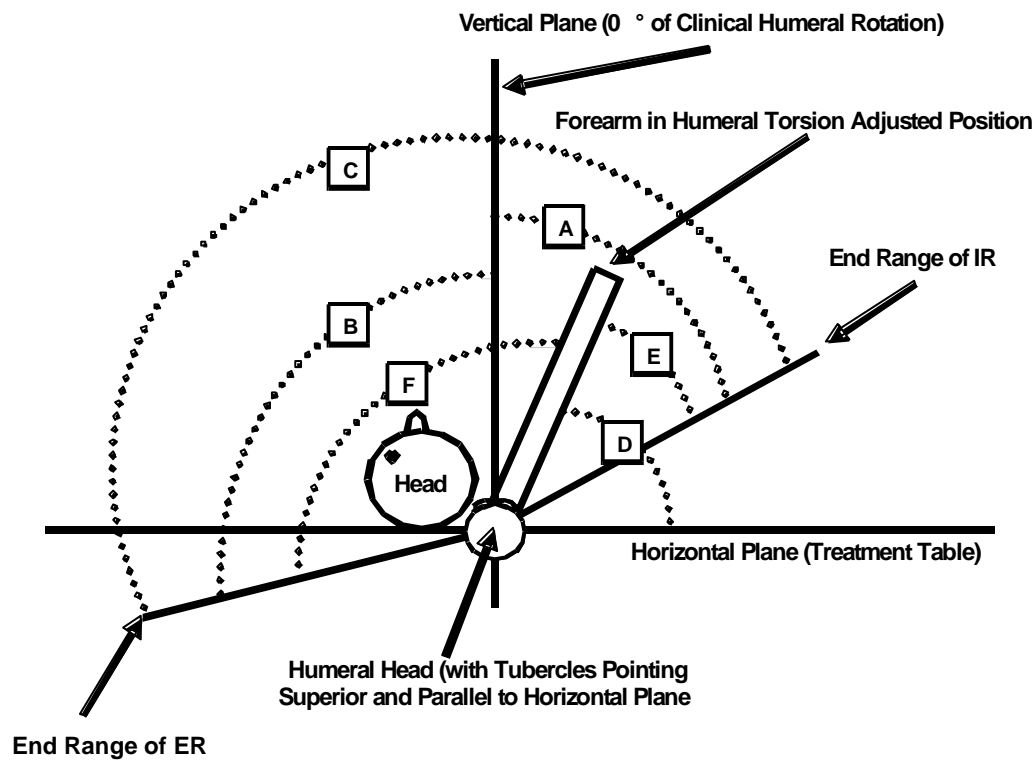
Vertical Plane (0 ° of Clinical Humeral Rotation)

Forearm in Humeral Torsion Adjusted Position

C

A

End Range of IR

B

E

F

D

Head

Horizontal Plane (Treatment Table)

Humeral Head (with Tubercles Pointing Superior and Parallel to Horizontal Plane

End Range of ER